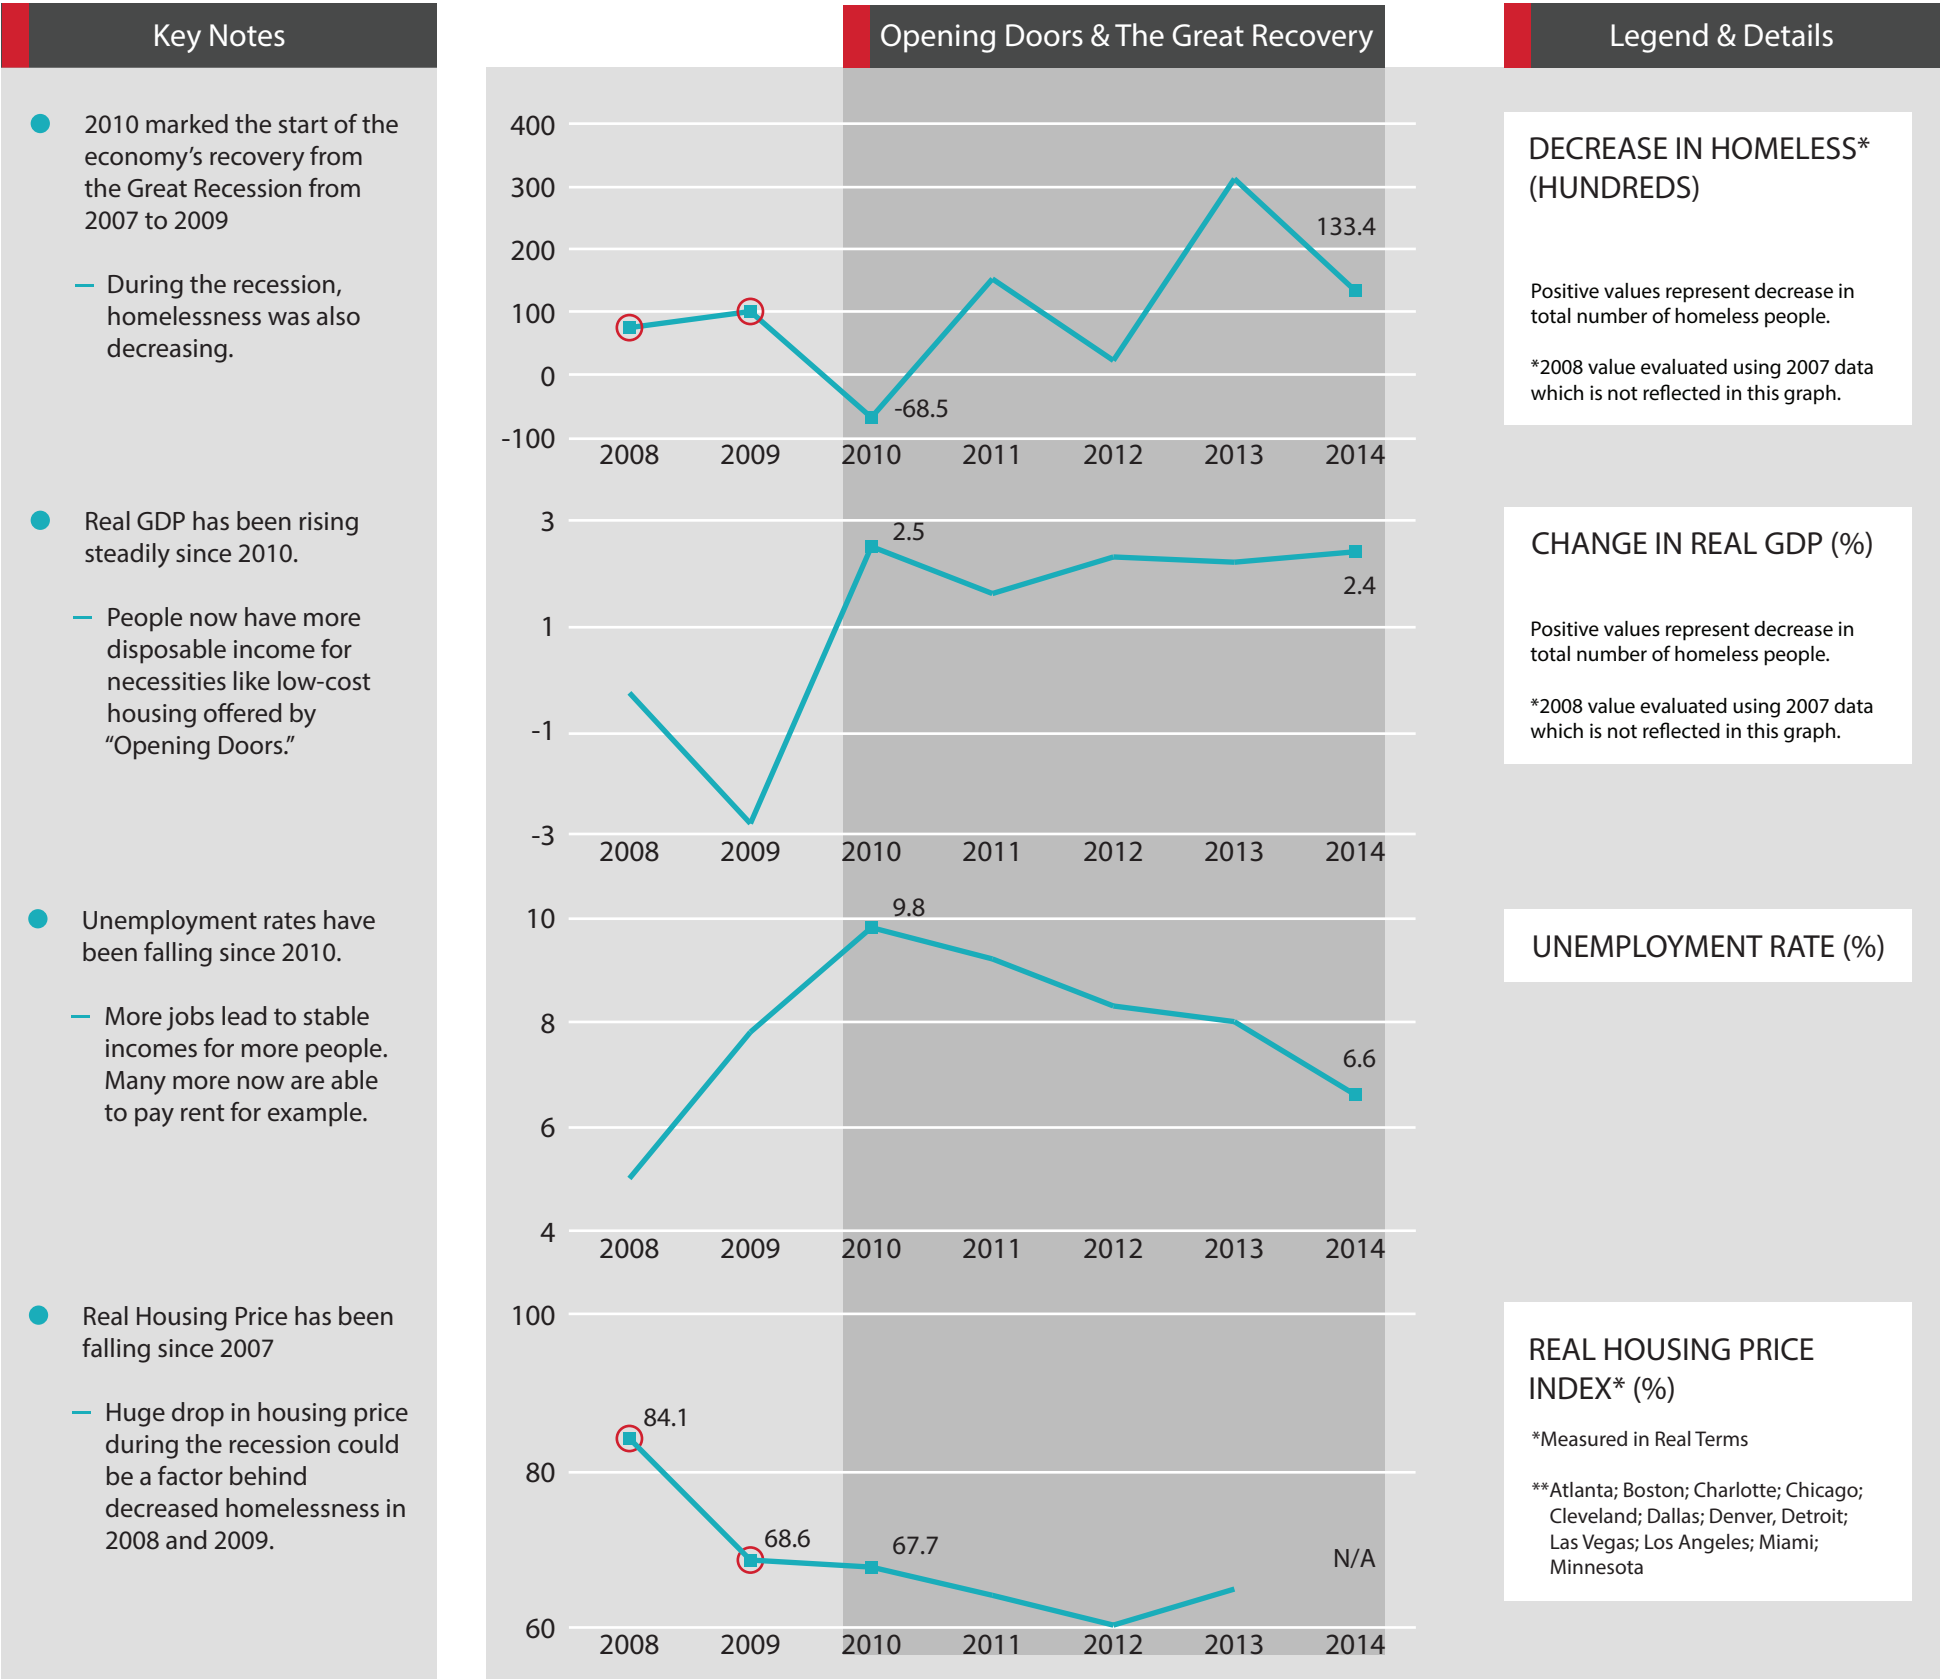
Key Notes

2010 marked the start of the economy's recovery from the Great Recession from 2007 to 2009

– During the recession, homelessness was also decreasing.

Real GDP has been rising steadily since 2010.

– People now have more disposable income for necessities like low-cost housing offered by "Opening Doors."

Unemployment rates have been falling since 2010.

– More jobs lead to stable incomes for more people. Many more now are able to pay rent for example.

Real Housing Price has been falling since 2007

– Huge drop in housing price during the recession could be a factor behind decreased homelessness in 2008 and 2009.

Opening Doors & The Great Recovery

400
300
200
100
0
-100
133.4
-68.5
2008 2009 2010 2011 2012 2013 2014

3
1
-1
-3
2.5
2.4
2008 2009 2010 2011 2012 2013 2014

10
8
6
4
9.8
6.6
2008 2009 2010 2011 2012 2013 2014

100
80
60
84.1
68.6
67.7
N/A
2008 2009 2010 2011 2012 2013 2014

Legend & Details

DECREASE IN HOMELESS* (HUNDREDS)

Positive values represent decrease in total number of homeless people.

*2008 value evaluated using 2007 data which is not reflected in this graph.

CHANGE IN REAL GDP (%)

Positive values represent decrease in total number of homeless people.

*2008 value evaluated using 2007 data which is not reflected in this graph.

UNEMPLOYMENT RATE (%)

REAL HOUSING PRICE INDEX* (%)

*Measured in Real Terms

**Atlanta; Boston; Charlotte; Chicago; Cleveland; Dallas; Denver, Detroit; Las Vegas; Los Angeles; Miami; Minnesota